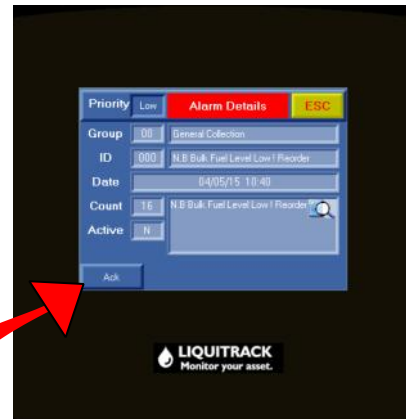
Priority Low Alarm Details ESC

Group 00 General Collection

ID 000 N.B Bulk Fuel Level Low ! Reorder

Date 04/05/15 10:40

Count 16 N.B Bulk Fuel Level Low ! Reorder

Active N

Ack

LIQUITRACK
Monitor your asset.